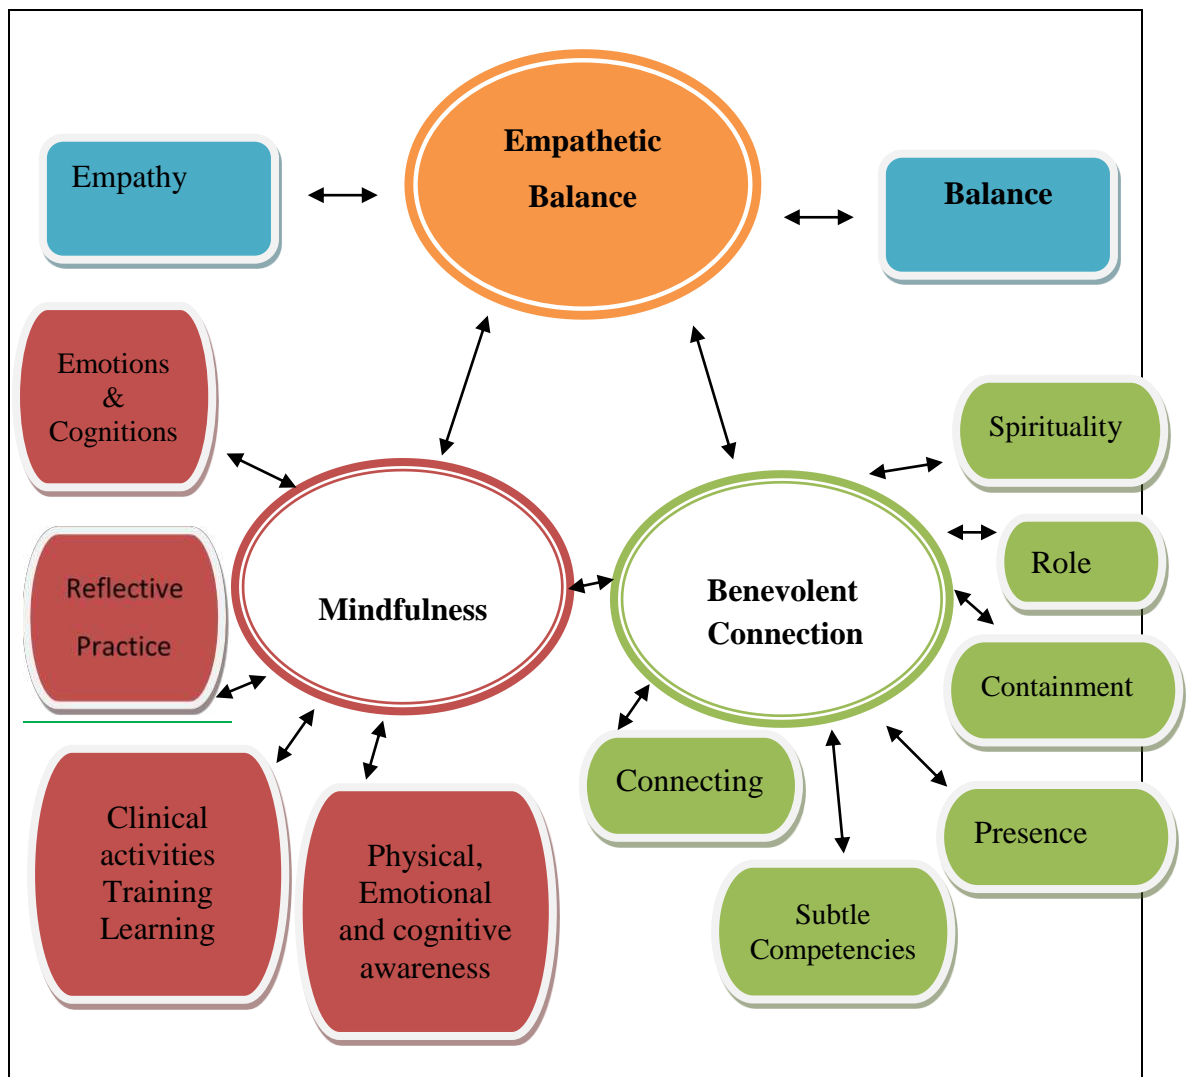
Empathy

Empathetic Balance

Balance

Emotions & Cognitions

Reflective Practice

Mindfulness

Benevolent Connection

Spirituality

Role

Containment

Connecting

Presence

Clinical activities Training Learning

Physical, Emotional and cognitive awareness

Subtle Competencies